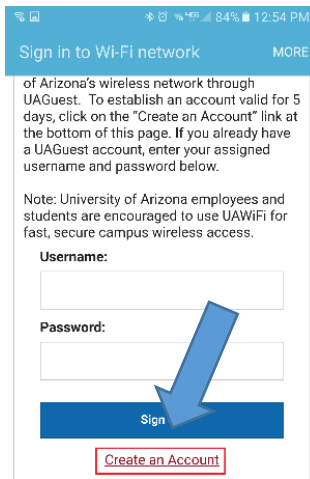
84% 12:54 PM

Sign in to Wi-Fi network MORE

of Arizona's wireless network through UAGuest. To establish an account valid for 5 days, click on the "Create an Account" link at the bottom of this page. If you already have a UAGuest account, enter your assigned username and password below.

Note: University of Arizona employees and students are encouraged to use UAWiFi for fast, secure campus wireless access.

Username:

Password:

Sign

Create an Account